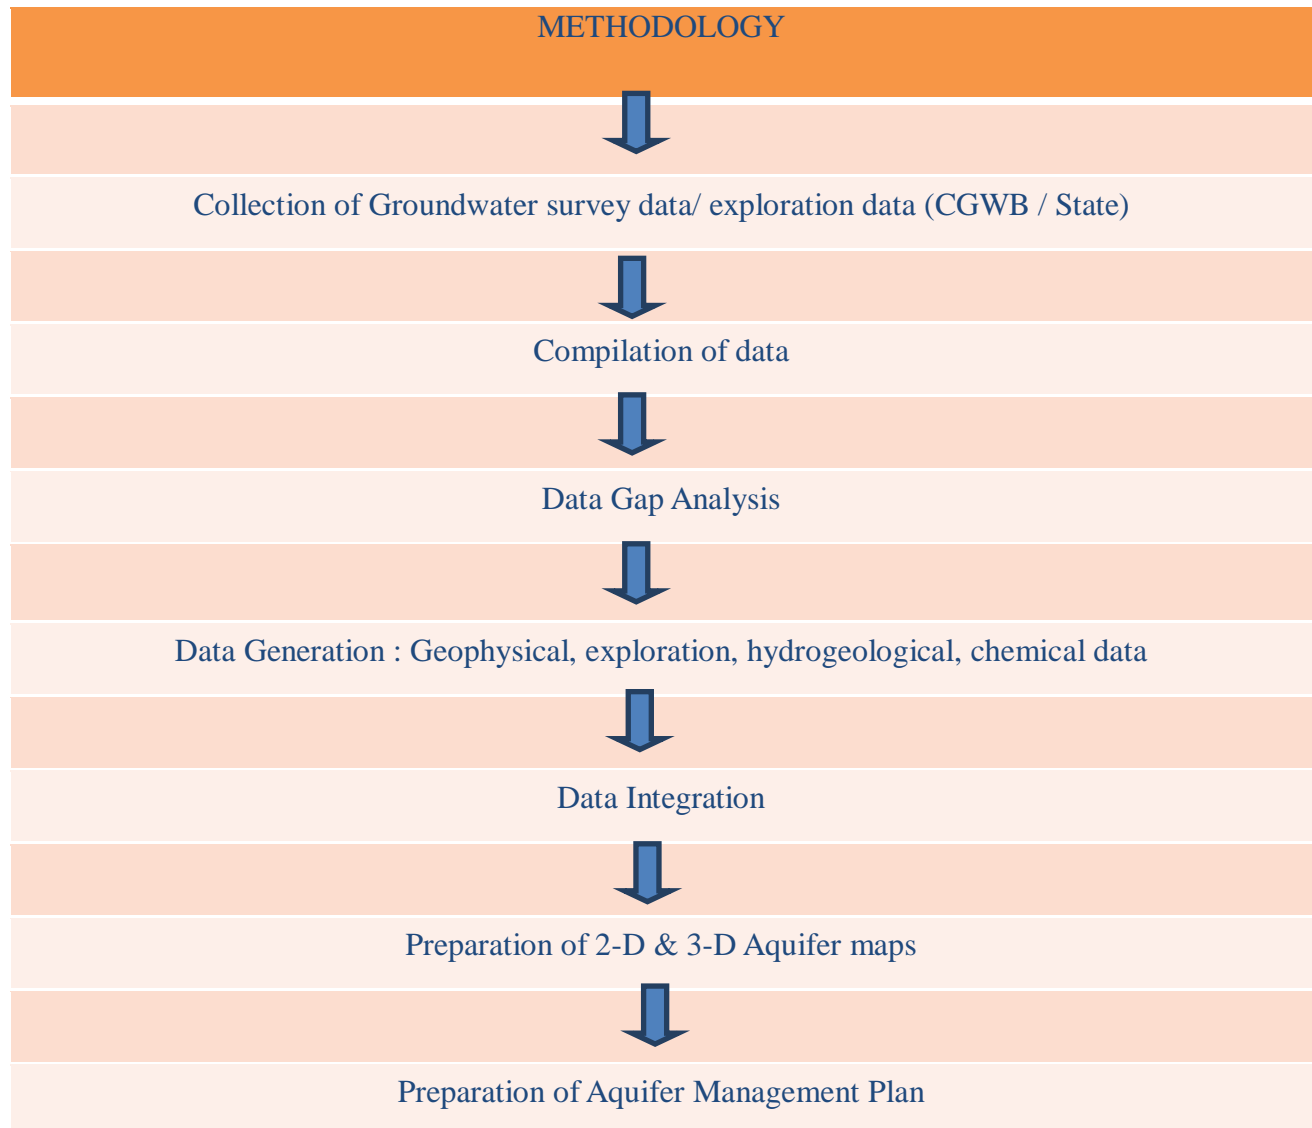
METHODOLOGY

Collection of Groundwater survey data/ exploration data (CGWB / State)

Compilation of data

Data Gap Analysis

Data Generation : Geophysical, exploration, hydrogeological, chemical data

Data Integration

Preparation of 2-D & 3-D Aquifer maps

Preparation of Aquifer Management Plan